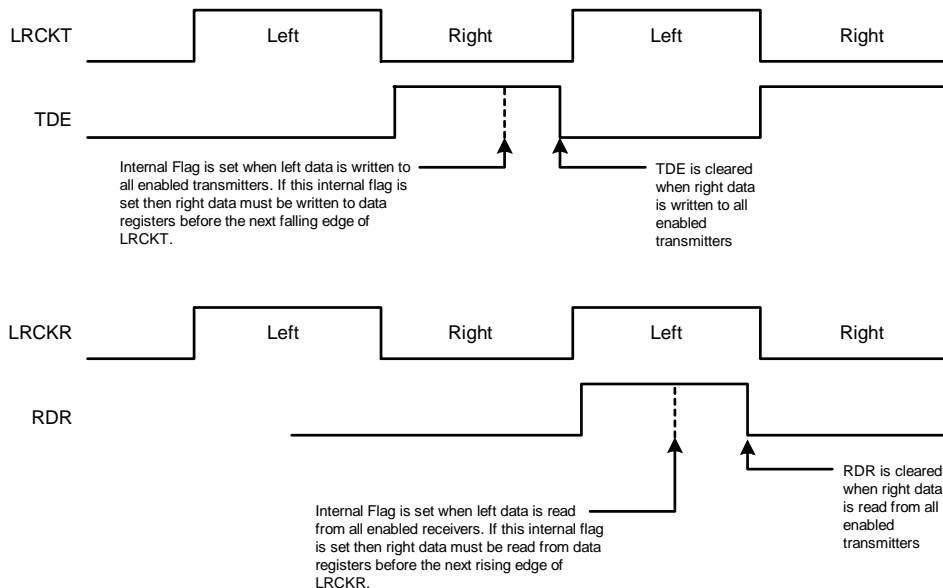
LRCKT

Left

Right

Left

Right

TDE

Internal Flag is set when left data is written to all enabled transmitters. If this internal flag is set then right data must be written to data registers before the next falling edge of LRCKT.

TDE is cleared when right data is written to all enabled transmitters

LRCKR

Left

Right

Left

Right

RDR

Internal Flag is set when left data is read from all enabled receivers. If this internal flag is set then right data must be read from data registers before the next rising edge of LRCKR.

RDR is cleared when right data is read from all enabled transmitters